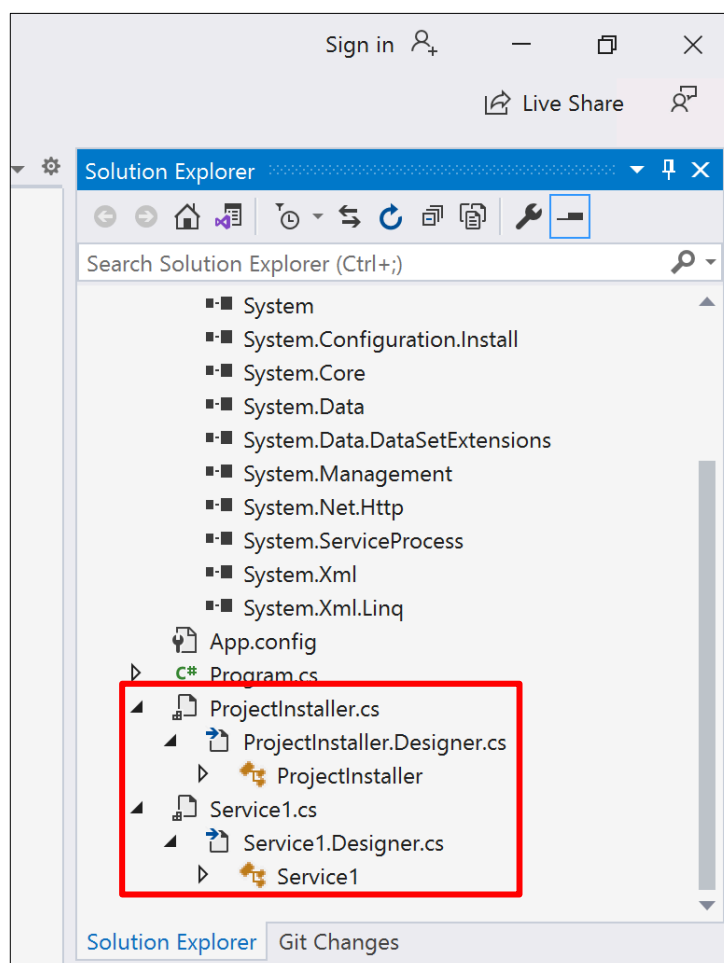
Sign in

Live Share

Solution Explorer

Search Solution Explorer (Ctrl+;)

System
System.Configuration.Install
System.Core
System.Data
System.Data.DataSetExtensions
System.Management
System.Net.Http
System.ServiceProcess
System.Xml
System.Xml.Linq
App.config
C# Program.cs
ProjectInstaller.cs
ProjectInstaller.Designer.cs
ProjectInstaller
Service1.cs
Service1.Designer.cs
Service1

Solution Explorer   Git Changes